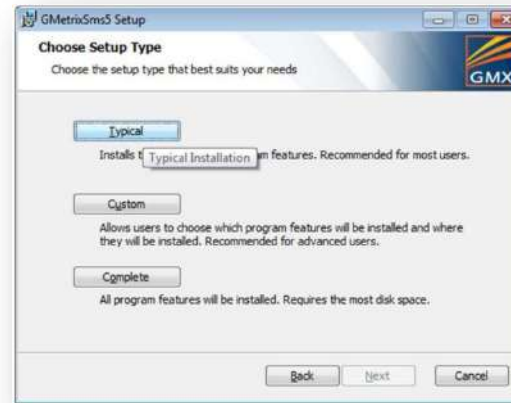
GMetrixSms5 Setup

Choose Setup Type

Choose the setup type that best suits your needs

GMX

Typical

Installs t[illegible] Typical Installation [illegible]m features. Recommended for most users.

Custom

Allows users to choose which program features will be installed and where they will be installed. Recommended for advanced users.

Complete

All program features will be installed. Requires the most disk space.

Back Next Cancel